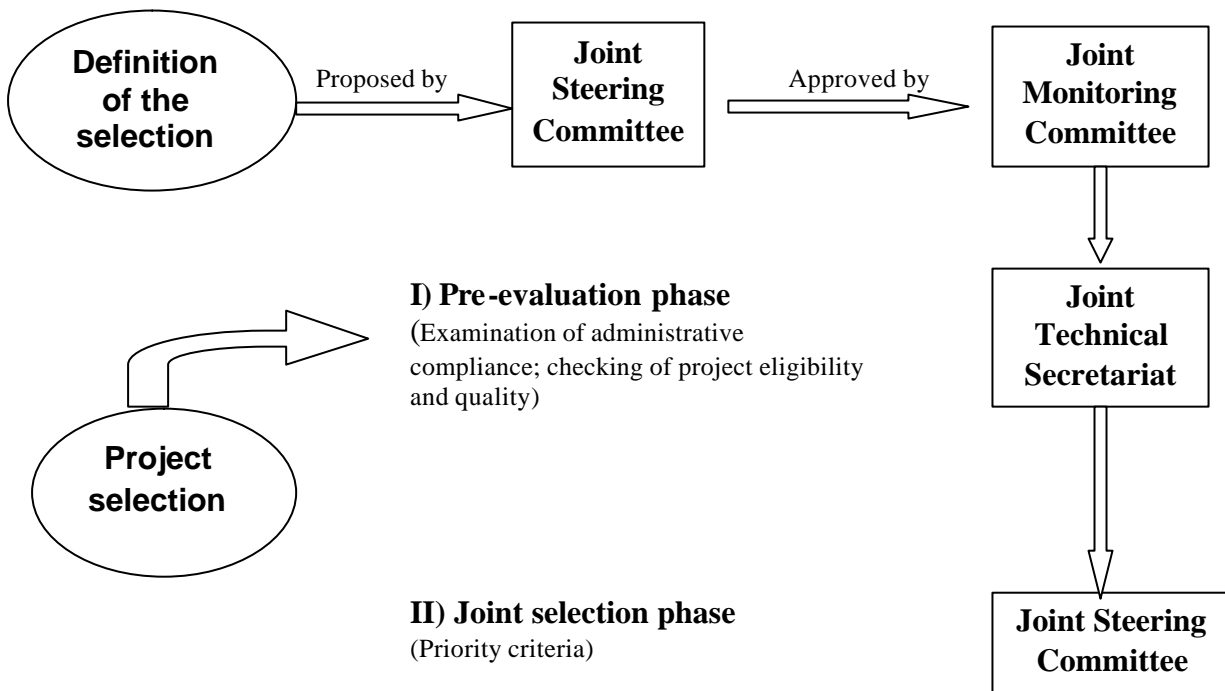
Definition of the selection

Proposed by

Joint Steering Committee

Approved by

Joint Monitoring Committee

I) Pre-evaluation phase
(Examination of administrative compliance; checking of project eligibility and quality)

Joint Technical Secretariat

Project selection

II) Joint selection phase
(Priority criteria)

Joint Steering Committee